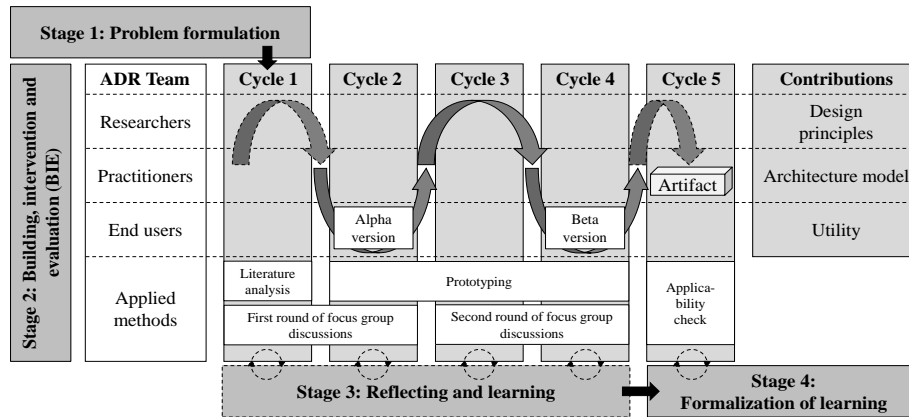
Stage 1: Problem formulation

Stage 2: Building, intervention and evaluation (BIE)

| ADR Team | Cycle 1 | Cycle 2 | Cycle 3 | Cycle 4 | Cycle 5 | Contributions |
|---|---|---|---|---|---|---|
| Researchers | | | | | | Design principles |
| Practitioners | | | | | Artifact | Architecture model |
| End users | | Alpha version | | Beta version | | Utility |
| Applied methods | Literature analysis | Prototyping | | | Applicability check | |
| | First round of focus group discussions | | Second round of focus group discussions | | | |

Stage 3: Reflecting and learning

Stage 4: Formalization of learning